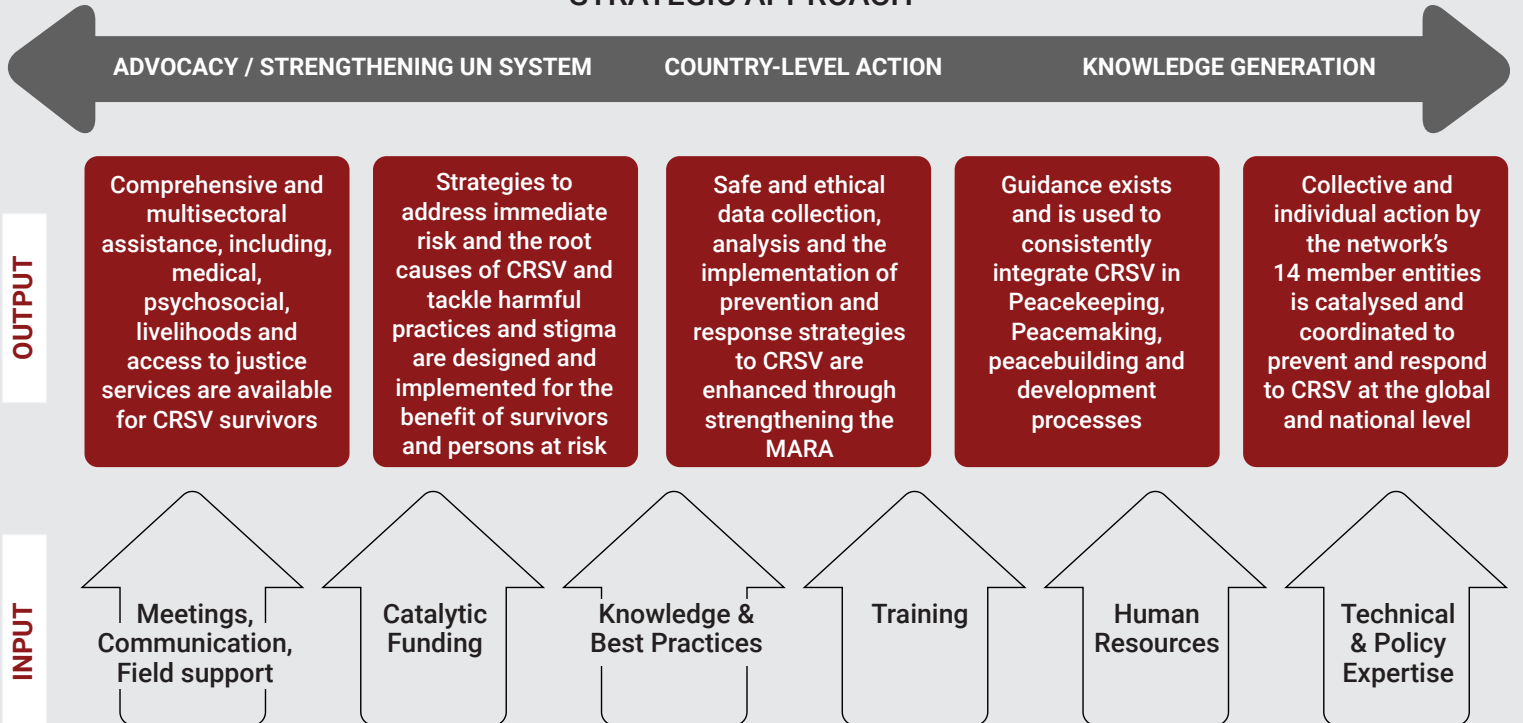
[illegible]

ADVOCACY / STRENGTHENING UN SYSTEM

COUNTRY-LEVEL ACTION

KNOWLEDGE GENERATION

OUTPUT

Comprehensive and multisectoral assistance, including, medical, psychosocial, livelihoods and access to justice services are available for CRSV survivors

Strategies to address immediate risk and the root causes of CRSV and tackle harmful practices and stigma are designed and implemented for the benefit of survivors and persons at risk

Safe and ethical data collection, analysis and the implementation of prevention and response strategies to CRSV are enhanced through strengthening the MARA

Guidance exists and is used to consistently integrate CRSV in Peacekeeping, Peacemaking, peacebuilding and development processes

Collective and individual action by the network's 14 member entities is catalysed and coordinated to prevent and respond to CRSV at the global and national level

INPUT

Meetings, Communication, Field support

Catalytic Funding

Knowledge & Best Practices

Training

Human Resources

Technical & Policy Expertise